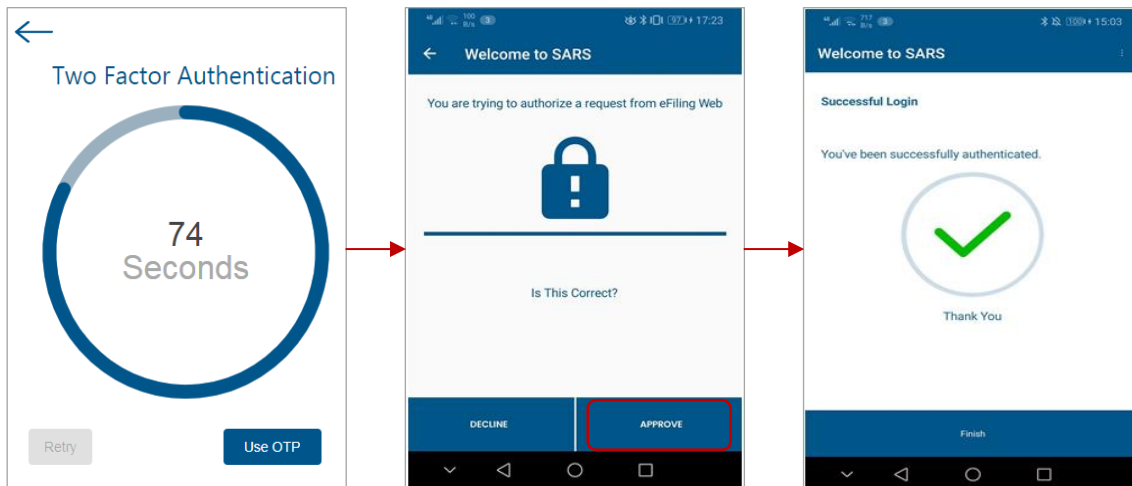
Two Factor Authentication

74
Seconds

Retry

Use OTP

100 B/s 3 97 17:23

Welcome to SARS

You are trying to authorize a request from eFiling Web

Is This Correct?

DECLINE

APPROVE

717 B/s 3 100 15:03

Welcome to SARS

Successful Login

You've been successfully authenticated.

Thank You

Finish